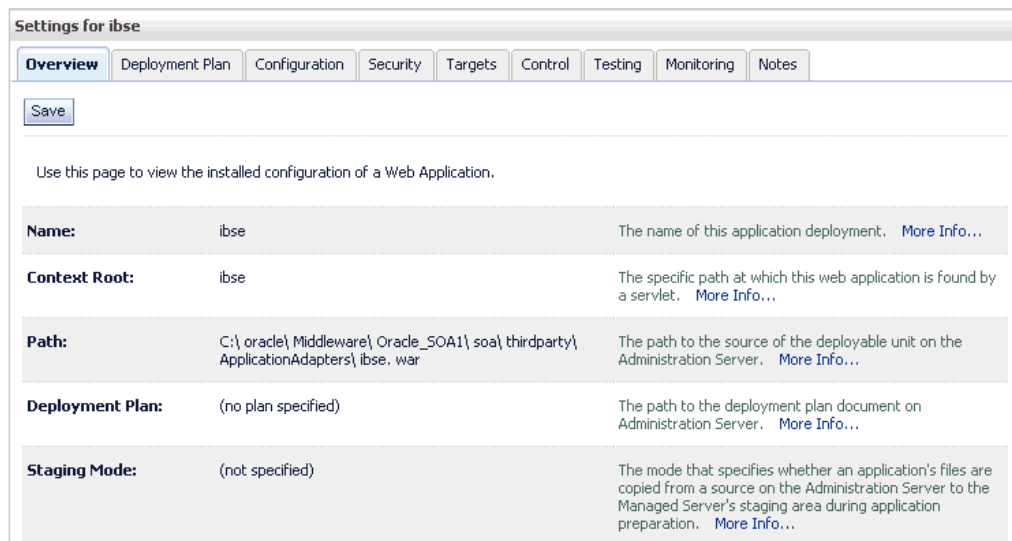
Settings for ibse

Overview | Deployment Plan | Configuration | Security | Targets | Control | Testing | Monitoring | Notes

Save

Use this page to view the installed configuration of a Web Application.

| | | |
|---|---|---|
| Name: | ibse | The name of this application deployment. More Info... |
| Context Root: | ibse | The specific path at which this web application is found by a servlet. More Info... |
| Path: | C:\ oracle\ Middleware\ Oracle_SOA1\ soa\ thirdparty\ ApplicationAdapters\ ibse. war | The path to the source of the deployable unit on the Administration Server. More Info... |
| Deployment Plan: | (no plan specified) | The path to the deployment plan document on Administration Server. More Info... |
| Staging Mode: | (not specified) | The mode that specifies whether an application's files are copied from a source on the Administration Server to the Managed Server's staging area during application preparation. More Info... |